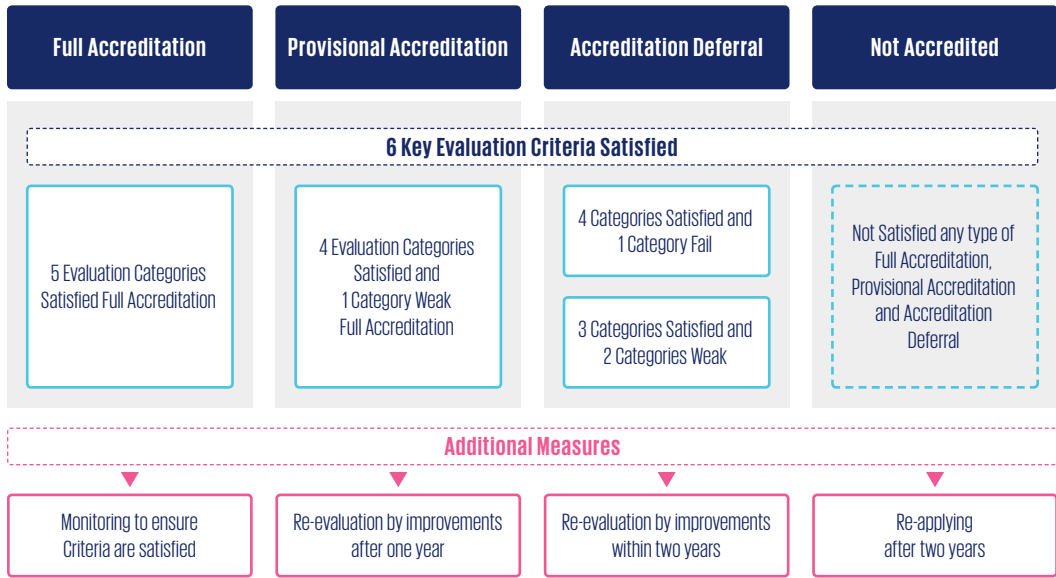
Full Accreditation

Provisional Accreditation

Accreditation Deferral

Not Accredited

6 Key Evaluation Criteria Satisfied

5 Evaluation Categories Satisfied Full Accreditation

4 Evaluation Categories Satisfied and 1 Category Weak Full Accreditation

4 Categories Satisfied and 1 Category Fail

3 Categories Satisfied and 2 Categories Weak

Not Satisfied any type of Full Accreditation, Provisional Accreditation and Accreditation Deferral

Additional Measures

Monitoring to ensure Criteria are satisfied

Re-evaluation by improvements after one year

Re-evaluation by improvements within two years

Re-applying after two years